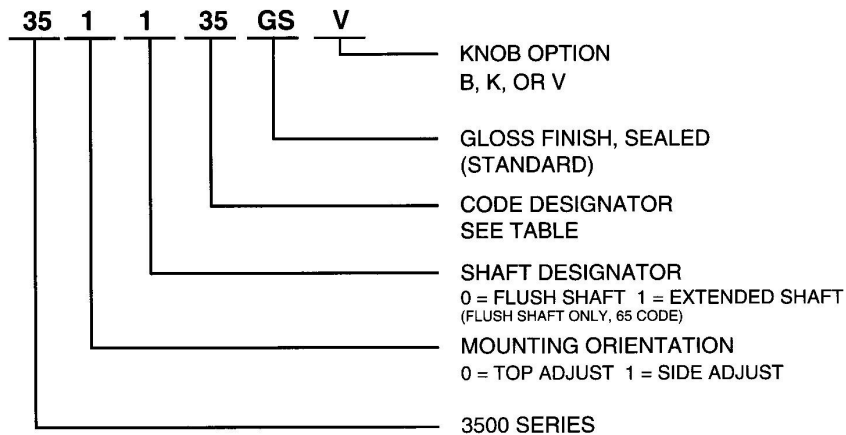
35 1 1 35 GS V

KNOB OPTION
B, K, OR V

GLOSS FINISH, SEALED
(STANDARD)

CODE DESIGNATOR
SEE TABLE

SHAFT DESIGNATOR
0 = FLUSH SHAFT 1 = EXTENDED SHAFT
(FLUSH SHAFT ONLY, 65 CODE)

MOUNTING ORIENTATION
0 = TOP ADJUST 1 = SIDE ADJUST

3500 SERIES